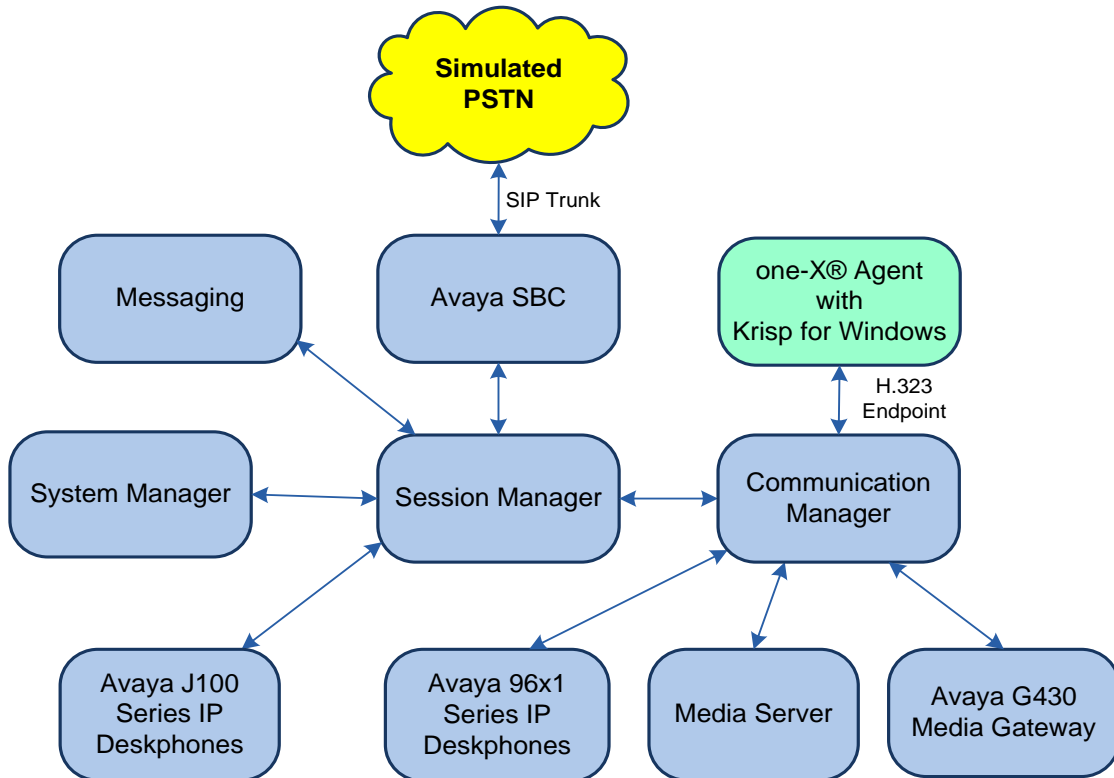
Simulated PSTN

SIP Trunk

Messaging

Avaya SBC

one-X® Agent with Krisp for Windows

H.323 Endpoint

System Manager

Session Manager

Communication Manager

Avaya J100 Series IP Deskphones

Avaya 96x1 Series IP Deskphones

Media Server

Avaya G430 Media Gateway